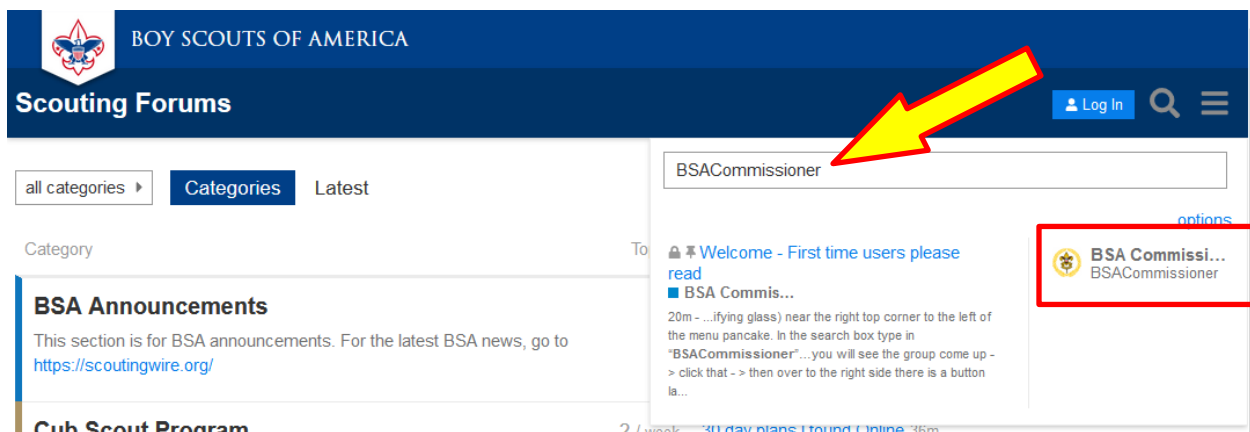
BOY SCOUTS OF AMERICA

Scouting Forums

Log In

all categories

Categories

Latest

Category

To

BSA Announcements

This section is for BSA announcements. For the latest BSA news, go to https://scoutingwire.org/

Cub Scout Program

2 / week

30 day plans I found Online 36m

BSACommissioner

options

Welcome - First time users please read

BSA Commis...

20m - ...ifying glass) near the right top corner to the left of the menu pancake. In the search box type in "BSACommissioner"...you will see the group come up - > click that - > then over to the right side there is a button la...

BSA Commissi...
BSACommissioner